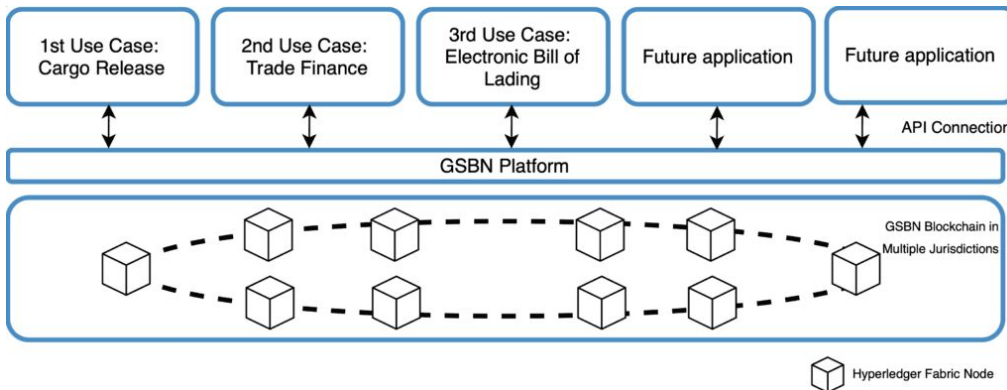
1st Use Case: Cargo Release

2nd Use Case: Trade Finance

3rd Use Case: Electronic Bill of Lading

Future application

Future application

API Connection

GSBN Platform

GSBN Blockchain in Multiple Jurisdictions

Hyperledger Fabric Node